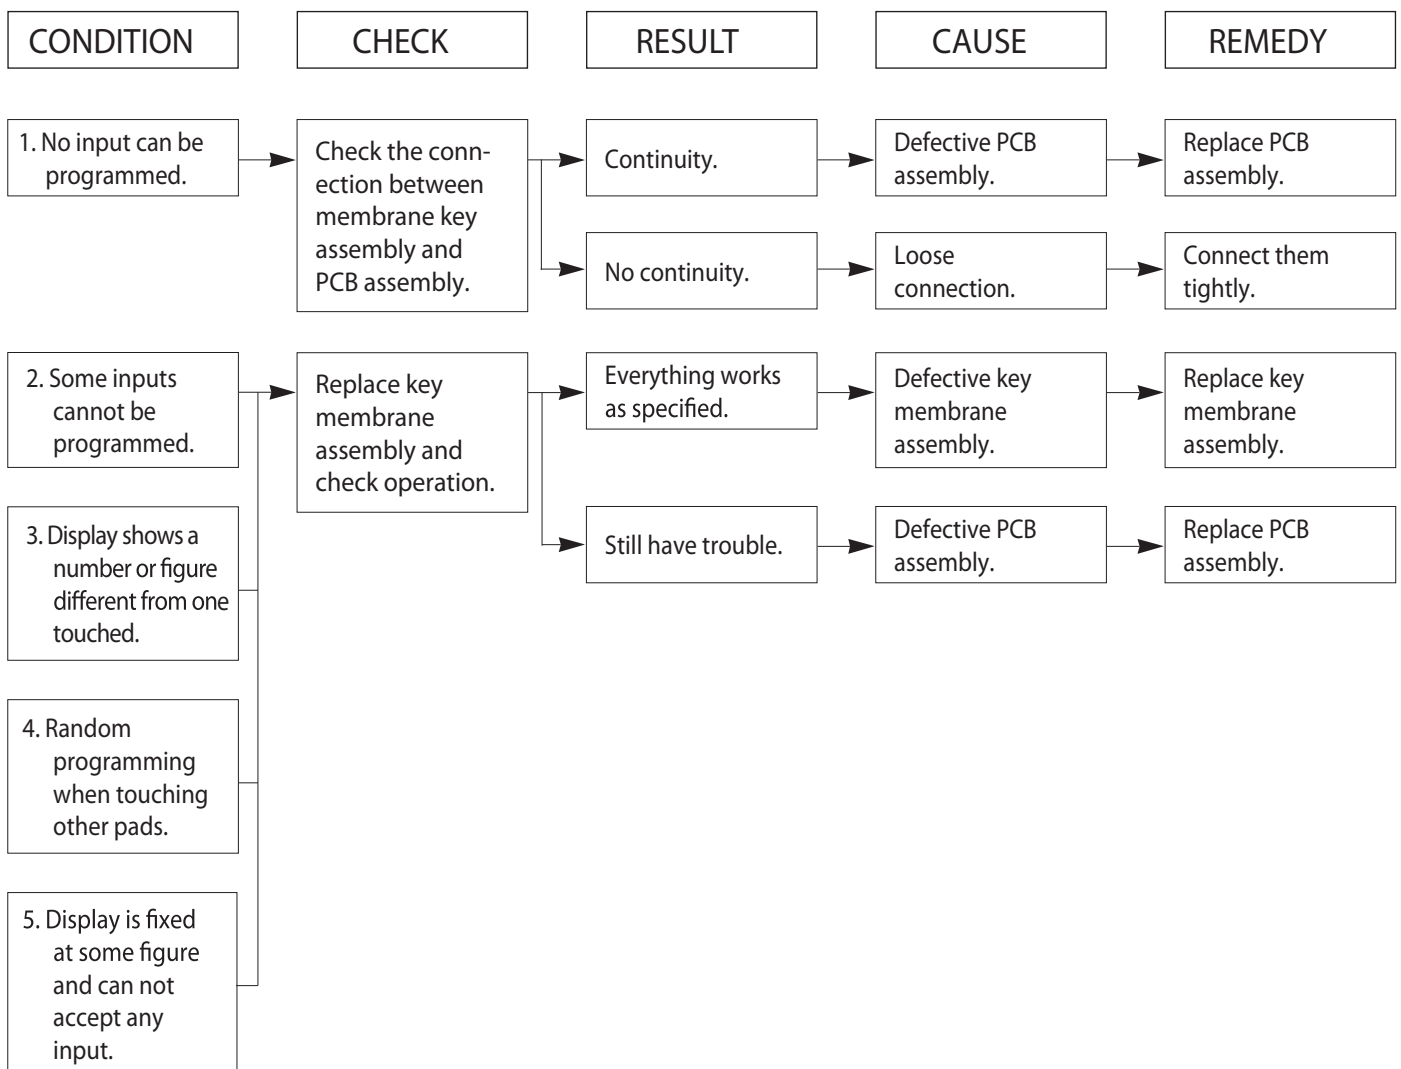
CONDITION

CHECK

RESULT

CAUSE

REMEDY

1. No input can be programmed.

Check the connection between membrane key assembly and PCB assembly.

Continuity.

Defective PCB assembly.

Replace PCB assembly.

No continuity.

Loose connection.

Connect them tightly.

2. Some inputs cannot be programmed.

3. Display shows a number or figure different from one touched.

4. Random programming when touching other pads.

5. Display is fixed at some figure and can not accept any input.

Replace key membrane assembly and check operation.

Everything works as specified.

Defective key membrane assembly.

Replace key membrane assembly.

Still have trouble.

Defective PCB assembly.

Replace PCB assembly.